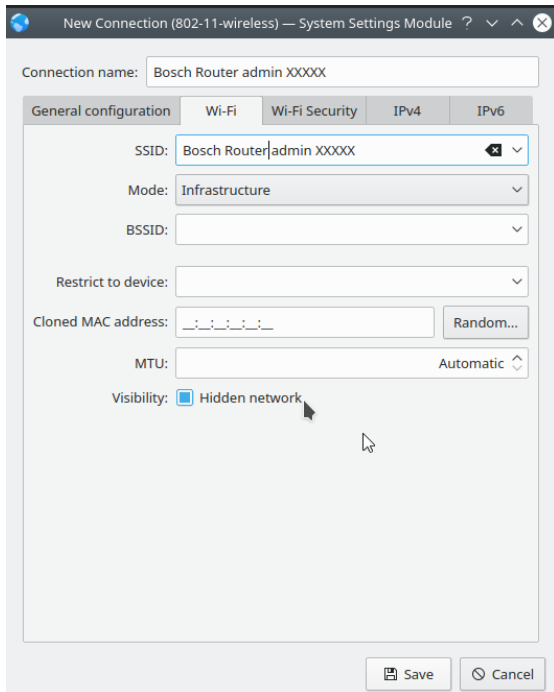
New Connection (802-11-wireless) — System Settings Module ?

Connection name: Bosch Router admin XXXXX

General configuration | Wi-Fi | Wi-Fi Security | IPv4 | IPv6

SSID: Bosch Router admin XXXXX

Mode: Infrastructure

BSSID:

Restrict to device:

Cloned MAC address: __:__:__:__:__:__ Random...

MTU: Automatic

Visibility: Hidden network

Save Cancel